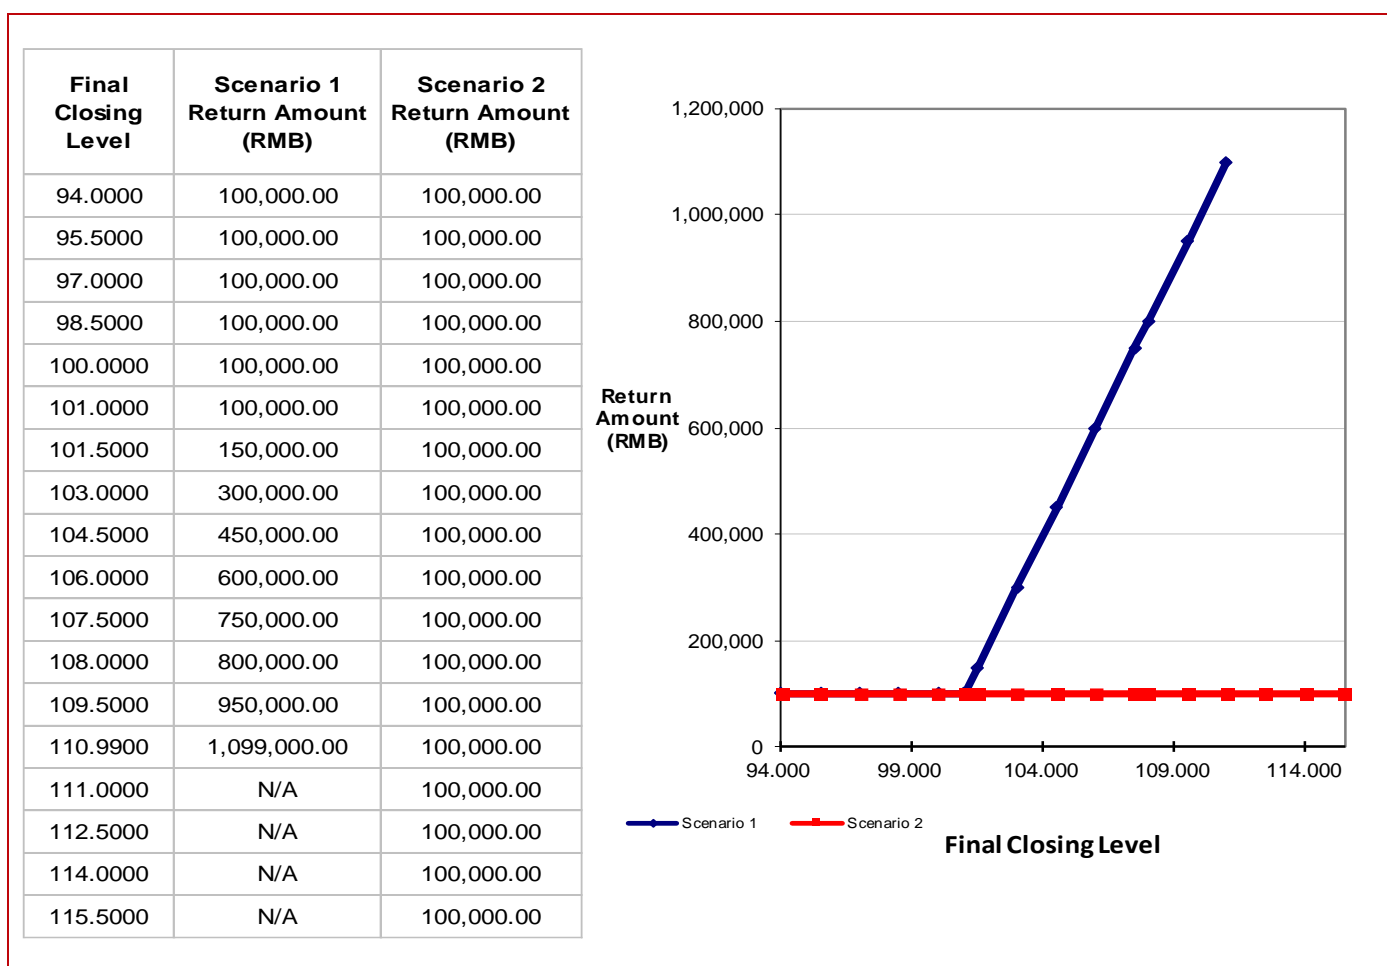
| Final Closing Level | Scenario 1 Return Amount (RMB) | Scenario 2 Return Amount (RMB) |
|---|---|---|
| 94.0000 | 100,000.00 | 100,000.00 |
| 95.5000 | 100,000.00 | 100,000.00 |
| 97.0000 | 100,000.00 | 100,000.00 |
| 98.5000 | 100,000.00 | 100,000.00 |
| 100.0000 | 100,000.00 | 100,000.00 |
| 101.0000 | 100,000.00 | 100,000.00 |
| 101.5000 | 150,000.00 | 100,000.00 |
| 103.0000 | 300,000.00 | 100,000.00 |
| 104.5000 | 450,000.00 | 100,000.00 |
| 106.0000 | 600,000.00 | 100,000.00 |
| 107.5000 | 750,000.00 | 100,000.00 |
| 108.0000 | 800,000.00 | 100,000.00 |
| 109.5000 | 950,000.00 | 100,000.00 |
| 110.9900 | 1,099,000.00 | 100,000.00 |
| 111.0000 | N/A | 100,000.00 |
| 112.5000 | N/A | 100,000.00 |
| 114.0000 | N/A | 100,000.00 |
| 115.5000 | N/A | 100,000.00 |

1,200,000
1,000,000
800,000
Return Amount (RMB)
600,000
400,000
200,000
0
94.000 99.000 104.000 109.000 114.000

Scenario 1 Scenario 2

Final Closing Level